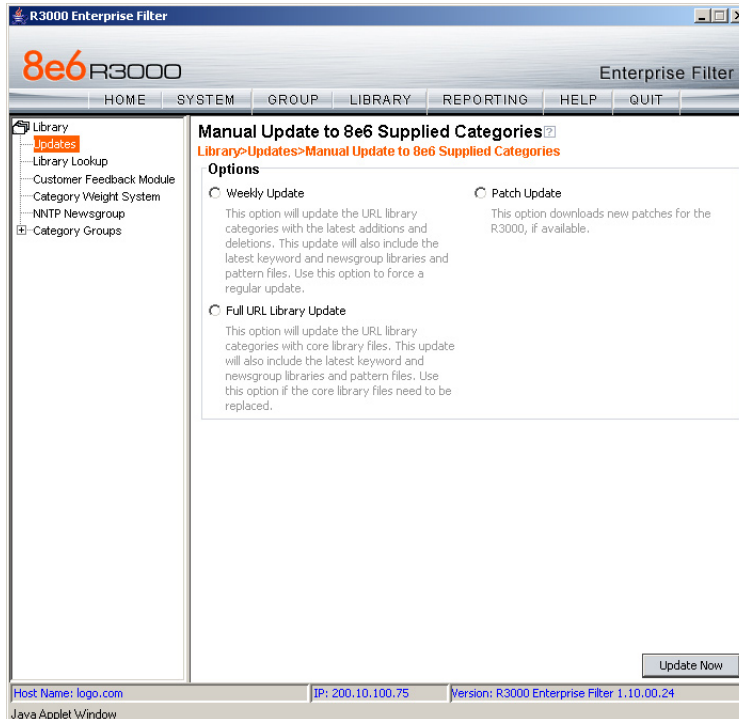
R3000 Enterprise Filter

8e6 R3000

Enterprise Filter

HOME SYSTEM GROUP LIBRARY REPORTING HELP QUIT

Library
Updates
Library Lookup
Customer Feedback Module
Category Weight System
NNTP Newsgroup
Category Groups

Manual Update to 8e6 Supplied Categories

Library>Updates>Manual Update to 8e6 Supplied Categories

Options

Weekly Update

This option will update the URL library categories with the latest additions and deletions. This update will also include the latest keyword and newsgroup libraries and pattern files. Use this option to force a regular update.

Patch Update

This option downloads new patches for the R3000, if available.

Full URL Library Update

This option will update the URL library categories with core library files. This update will also include the latest keyword and newsgroup libraries and pattern files. Use this option if the core library files need to be replaced.

Update Now

Host Name: logo.com

IP: 200.10.100.75

Version: R3000 Enterprise Filter 1.10.00.24

Java Applet Window